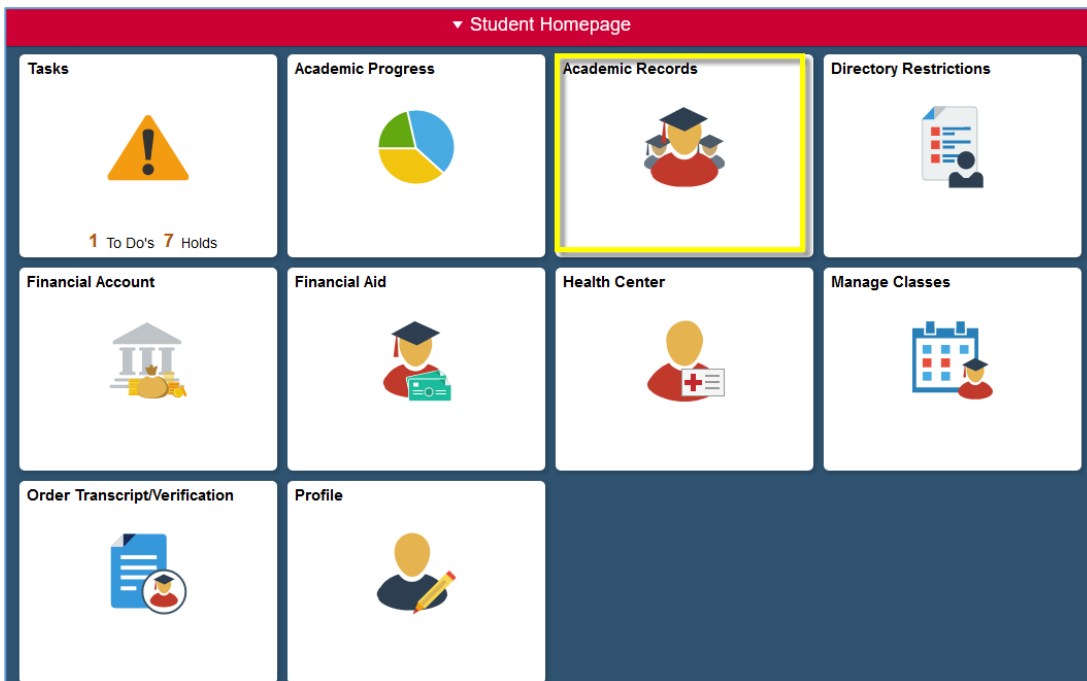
▾ Student Homepage

Tasks

1 To Do's 7 Holds

Academic Progress

Academic Records

Directory Restrictions

Financial Account

Financial Aid

Health Center

Manage Classes

Order Transcript/Verification

Profile